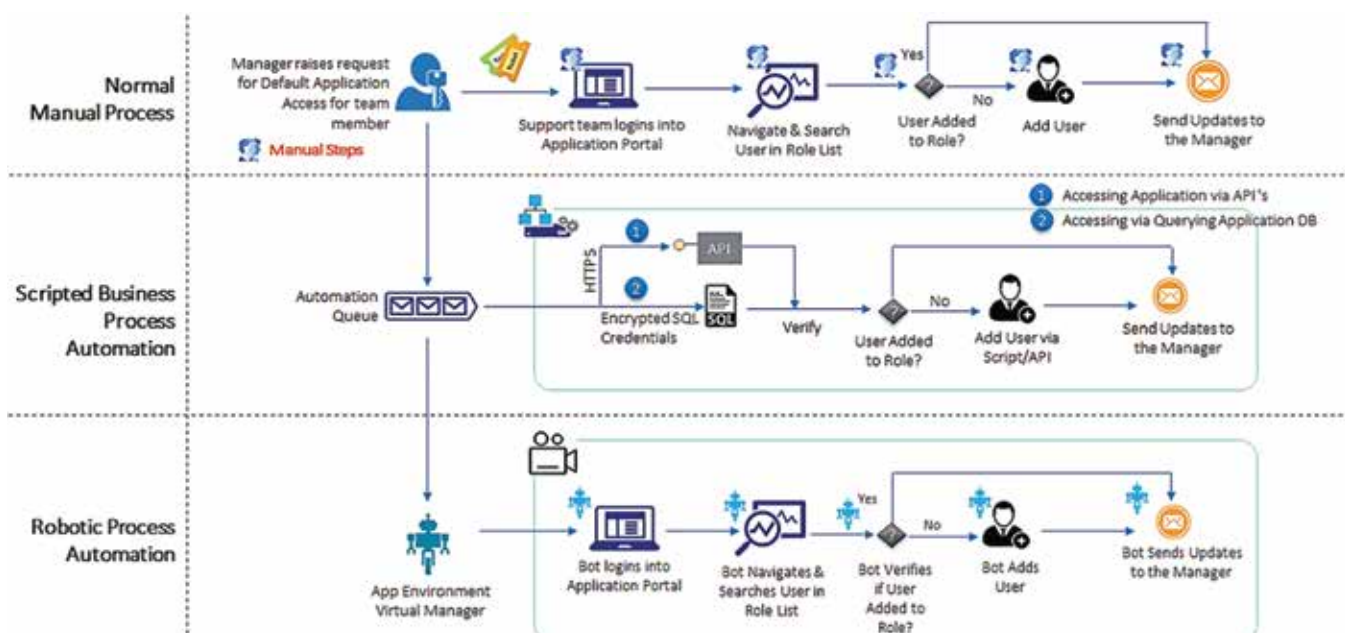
Normal Manual Process

Manager raises request for Default Application Access for team member

Manual Steps

Support team logins into Application Portal

Navigate & Search User in Role List

Yes

User Added to Role?

No

Add User

Send Updates to the Manager

1 Accessing Application via API's

2 Accessing via Querying Application DB

Scripted Business Process Automation

Automation Queue

HTTPS

1

API

2

SQL

Encrypted SQL Credentials

Verify

User Added to Role?

No

Add User via Script/API

Send Updates to the Manager

Robotic Process Automation

App Environment Virtual Manager

Bot logins into Application Portal

Bot Navigates & Searches User in Role List

Yes

Bot Verifies if User Added to Role?

No

Bot Adds User

Bot Sends Updates to the Manager